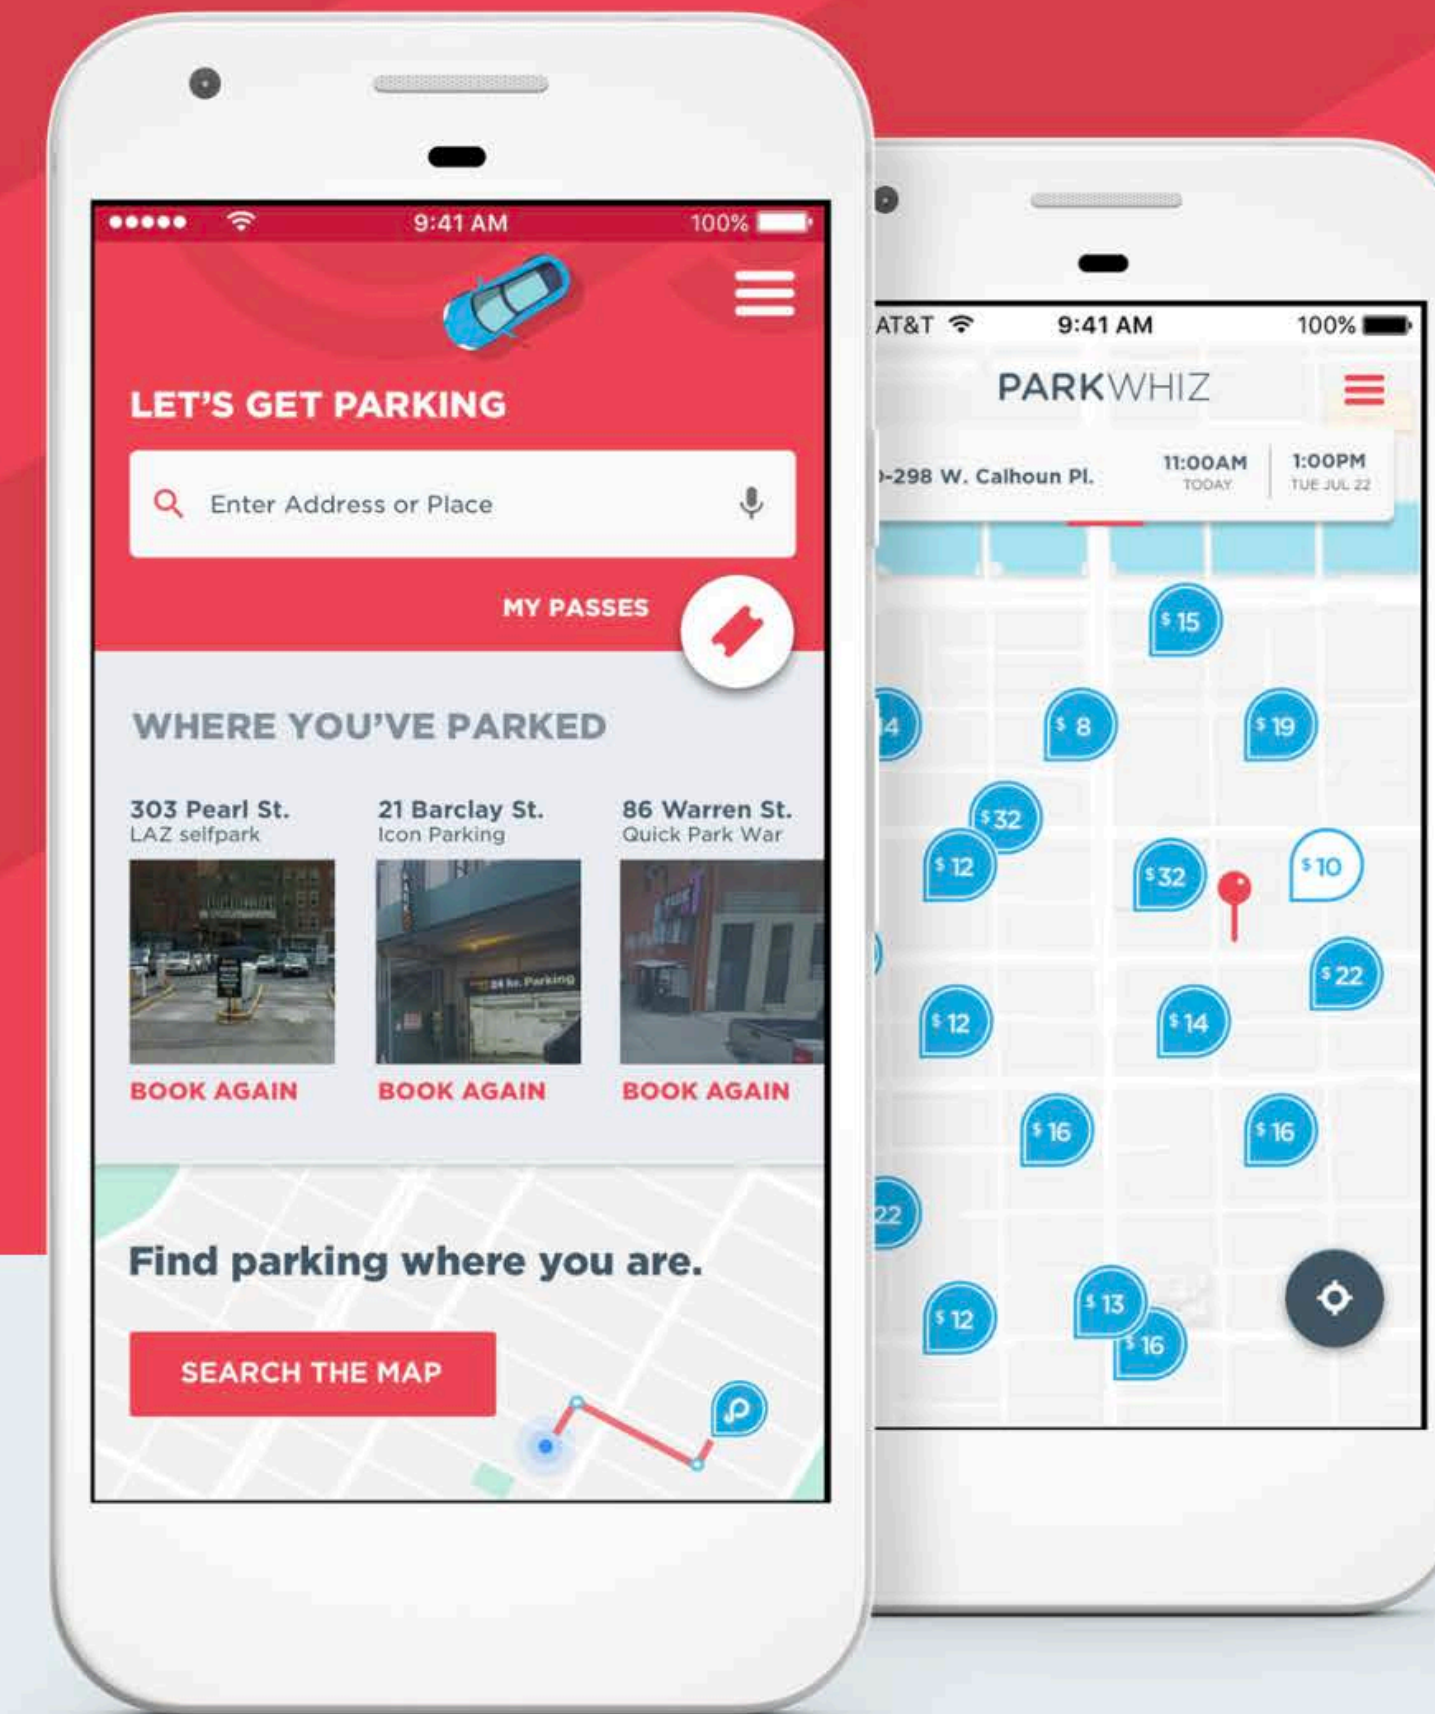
9:41 AM 100%

LET'S GET PARKING

Enter Address or Place

MY PASSES

WHERE YOU'VE PARKED

303 Pearl St.
LAZ selfpark

21 Barclay St.
Icon Parking

86 Warren St.
Quick Park War

BOOK AGAIN

BOOK AGAIN

BOOK AGAIN

Find parking where you are.

SEARCH THE MAP

AT&T 9:41 AM 100%

PARKWHIZ

-298 W. Calhoun Pl.

11:00AM
TODAY

1:00PM
TUE JUL 22

$15
4
$8
$19
$32
$12
$32
$10
$22
$12
$14
$16
$16
22
$12
$13
16